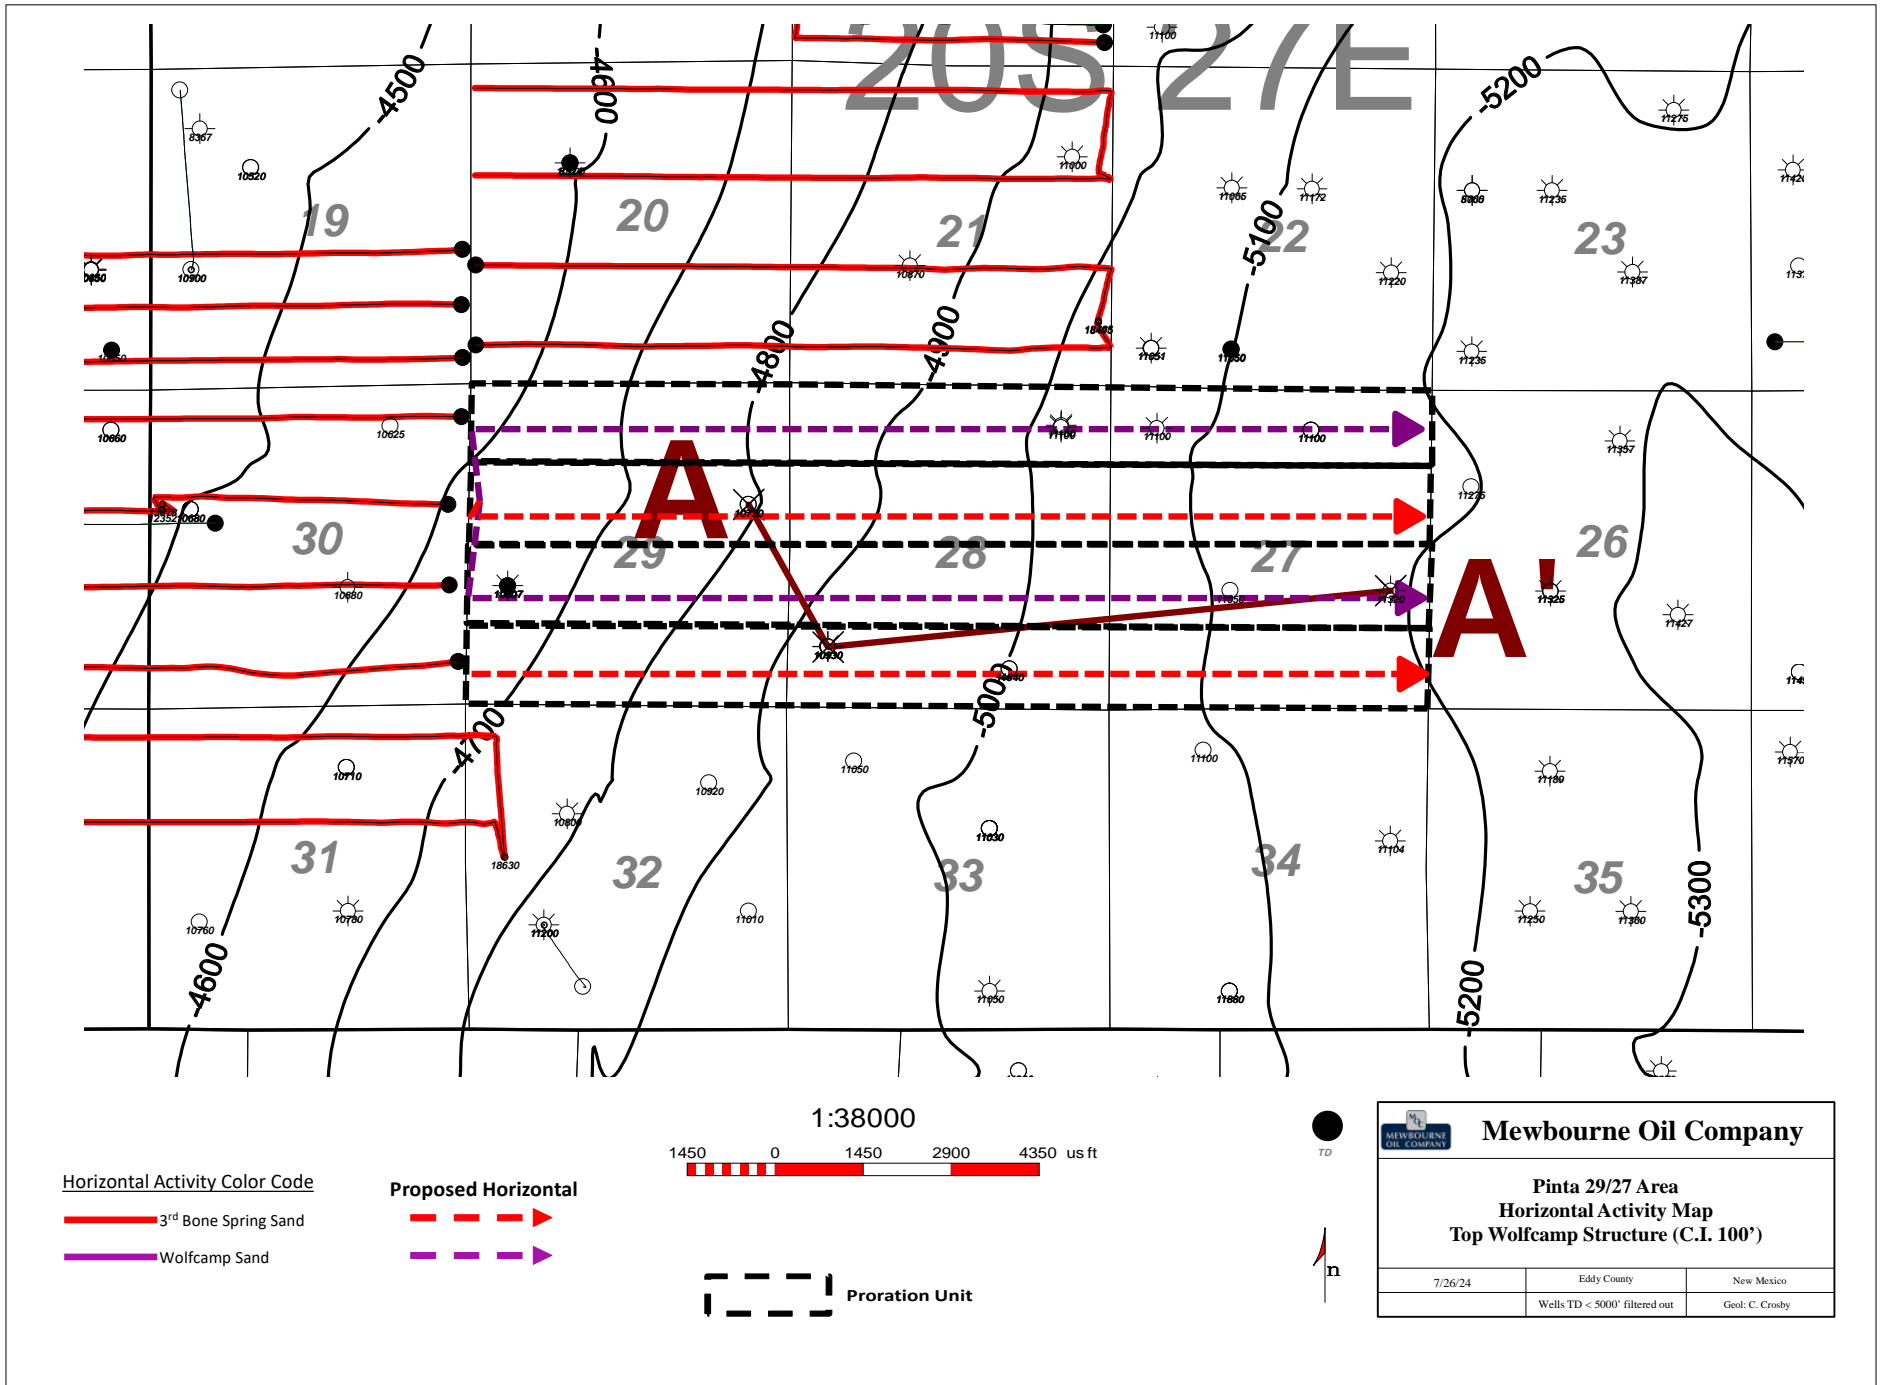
20S 27E

-4500
-4600
-5200
-4800
-4900
-5100
-5000
-4700
-4600
-5200
-5300

19
20
21
22
23
30
29
28
27
26
31
32
33
34
35

A
A'

8367
10520
10900
10625
10660
10680
10710
10760
10780
18630
10800
10920
11200
11010
11050
11030
11050
11100
11100
11100
11100
11100
11065
11172
11235
11275
11220
11357
11235
11051
11050
18485
11000
10870
11225
11357
11325
11427
11190
11370
11104
11250
11300
11080

1:38000
1450 0 1450 2900 4350 us ft

Horizontal Activity Color Code
3$^{rd}$ Bone Spring Sand
Wolfcamp Sand

Proposed Horizontal

Proration Unit

TD

n

MEWBOURNE OIL COMPANY
Mewbourne Oil Company

Pinta 29/27 Area
Horizontal Activity Map
Top Wolfcamp Structure (C.I. 100')

| 7/26/24 | Eddy County | New Mexico |
|---|---|---|
| | Wells TD < 5000' filtered out | Geol: C. Crosby |